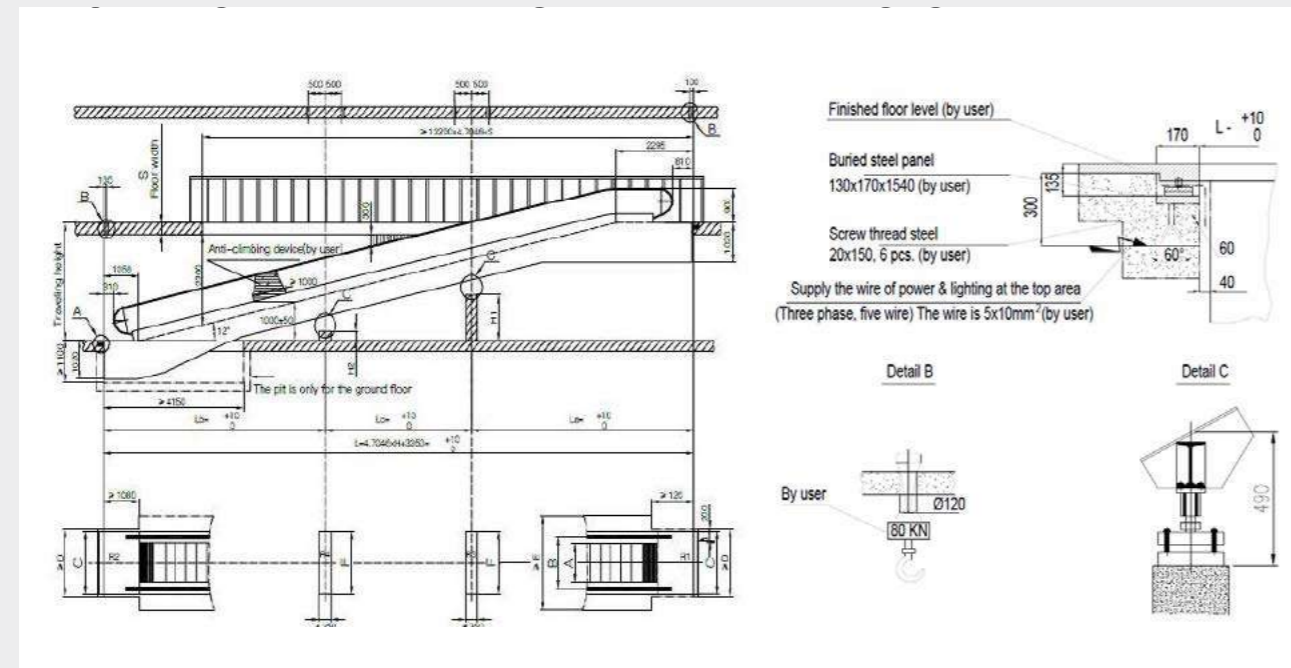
500 500
500 500
100
B
≥ 13250+4.7046×S
2295
810
S
Floor width
B
130
300
1000
Anti-climbing device(by user)
Traveling height
1058
310
≥ 1000
C
C
1000±50
H1
A
12°
≥ 1100
1030
H2
The pit is only for the ground floor
≥ 4150
L₁= $^{+10}_{0}$
L₂= $^{+10}_{0}$
L₃= $^{+10}_{0}$
L=4.7046×H+3250= $^{+10}_{0}$
≥ 1080
≥ 120
C
R2
F
F
R
A
R1
C

Finished floor level (by user)
L - $^{+10}_{0}$
170
Buried steel panel
130x170x1540 (by user)
135
300
Screw thread steel
20x150, 6 pcs. (by user)
60°
60
40
Supply the wire of power & lighting at the top area
(Three phase, five wire) The wire is 5x10mm$^2$(by user)

Detail B
By user
Ø120
80 KN

Detail C
490